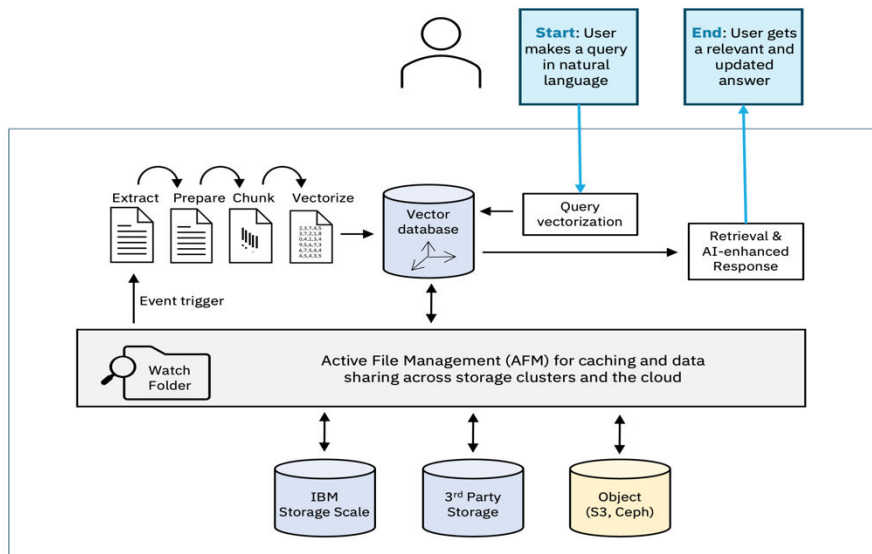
Start: User makes a query in natural language

End: User gets a relevant and updated answer

Extract Prepare Chunk Vectorize

2,3,7,4,5
3,7,2,1,8
0,4,1,5,4
9,5,6,7,3
6,7,5,4,4
4,5,4,3,5

Vector database

Query vectorization

Retrieval & AI-enhanced Response

Event trigger

Watch Folder

Active File Management (AFM) for caching and data sharing across storage clusters and the cloud

IBM Storage Scale

3$^{rd}$ Party Storage

Object (S3, Ceph)